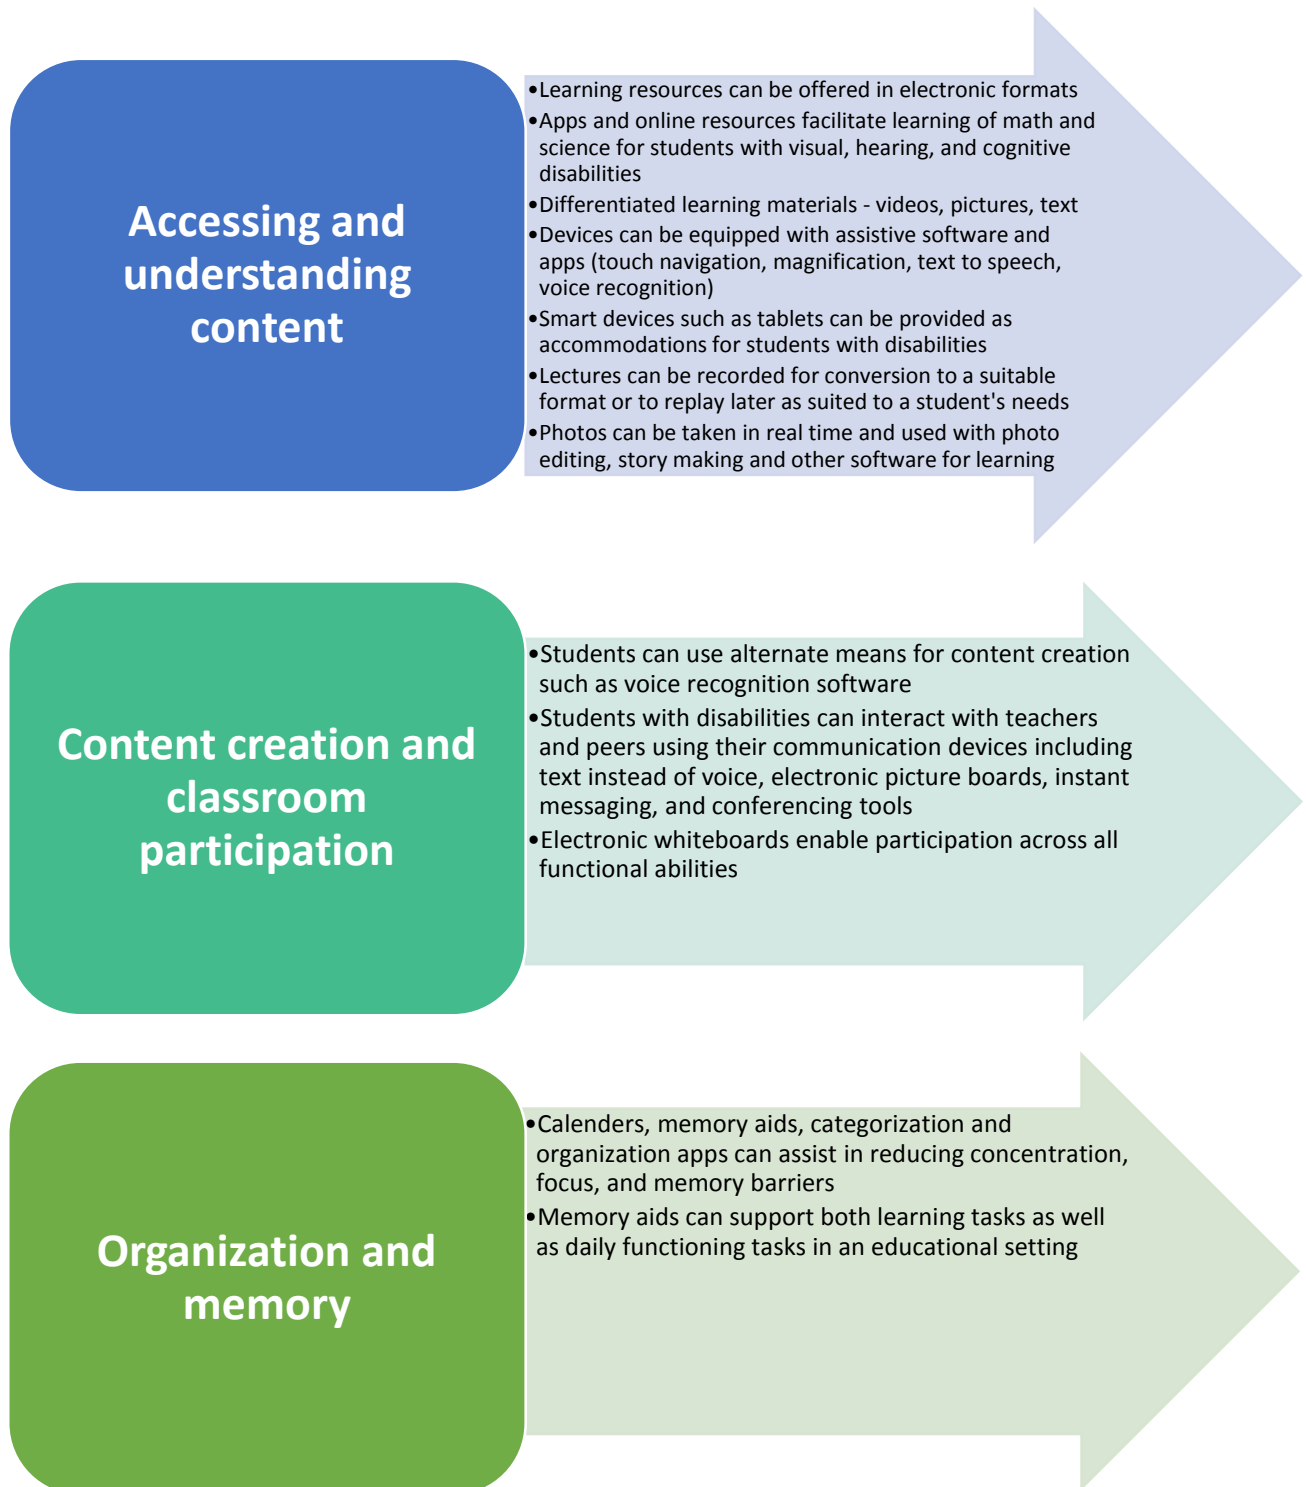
Accessing and understanding content

•Learning resources can be offered in electronic formats
•Apps and online resources facilitate learning of math and science for students with visual, hearing, and cognitive disabilities
•Differentiated learning materials - videos, pictures, text
•Devices can be equipped with assistive software and apps (touch navigation, magnification, text to speech, voice recognition)
•Smart devices such as tablets can be provided as accommodations for students with disabilities
•Lectures can be recorded for conversion to a suitable format or to replay later as suited to a student's needs
•Photos can be taken in real time and used with photo editing, story making and other software for learning

Content creation and classroom participation

•Students can use alternate means for content creation such as voice recognition software
•Students with disabilities can interact with teachers and peers using their communication devices including text instead of voice, electronic picture boards, instant messaging, and conferencing tools
•Electronic whiteboards enable participation across all functional abilities

Organization and memory

•Calenders, memory aids, categorization and organization apps can assist in reducing concentration, focus, and memory barriers
•Memory aids can support both learning tasks as well as daily functioning tasks in an educational setting